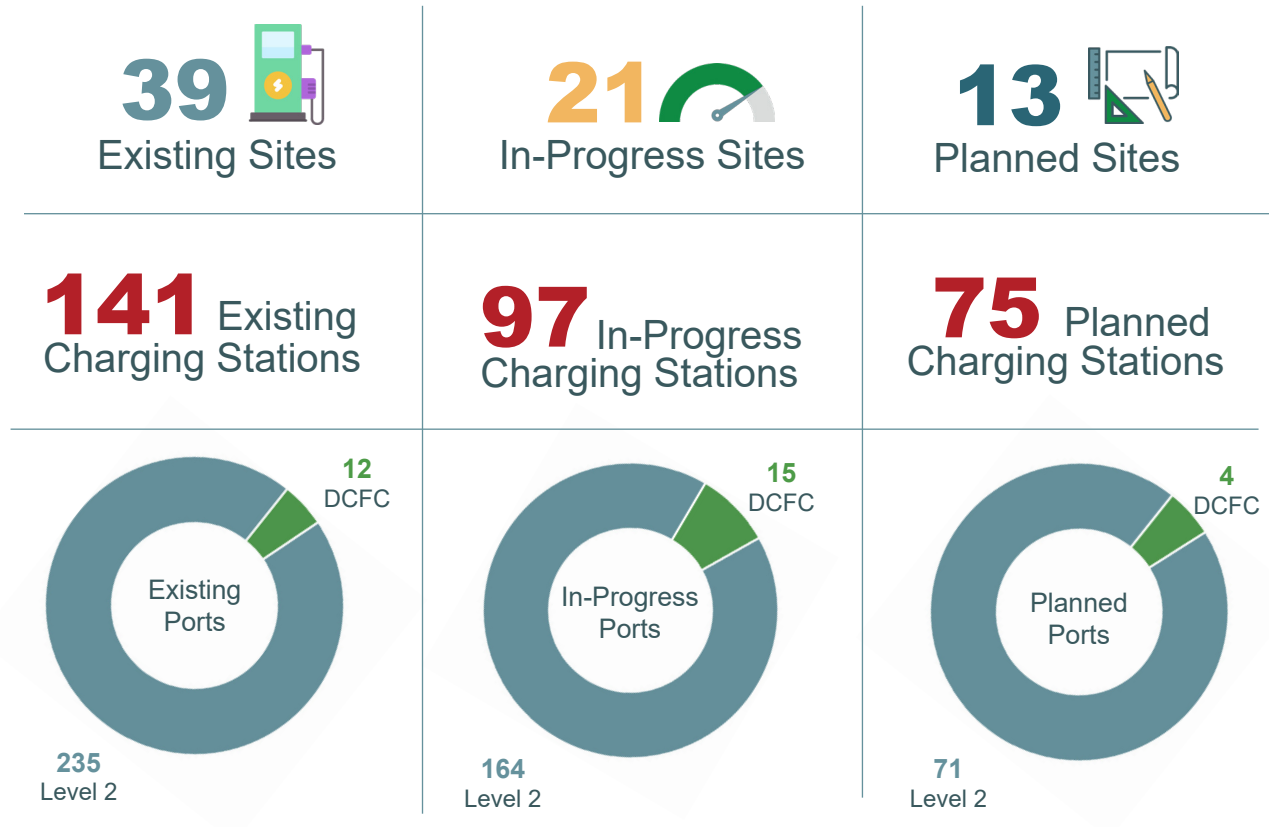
39
Existing Sites

21
In-Progress Sites

13
Planned Sites

141 Existing Charging Stations

97 In-Progress Charging Stations

75 Planned Charging Stations

12
DCFC
Existing Ports
235
Level 2

15
DCFC
In-Progress Ports
164
Level 2

4
DCFC
Planned Ports
71
Level 2